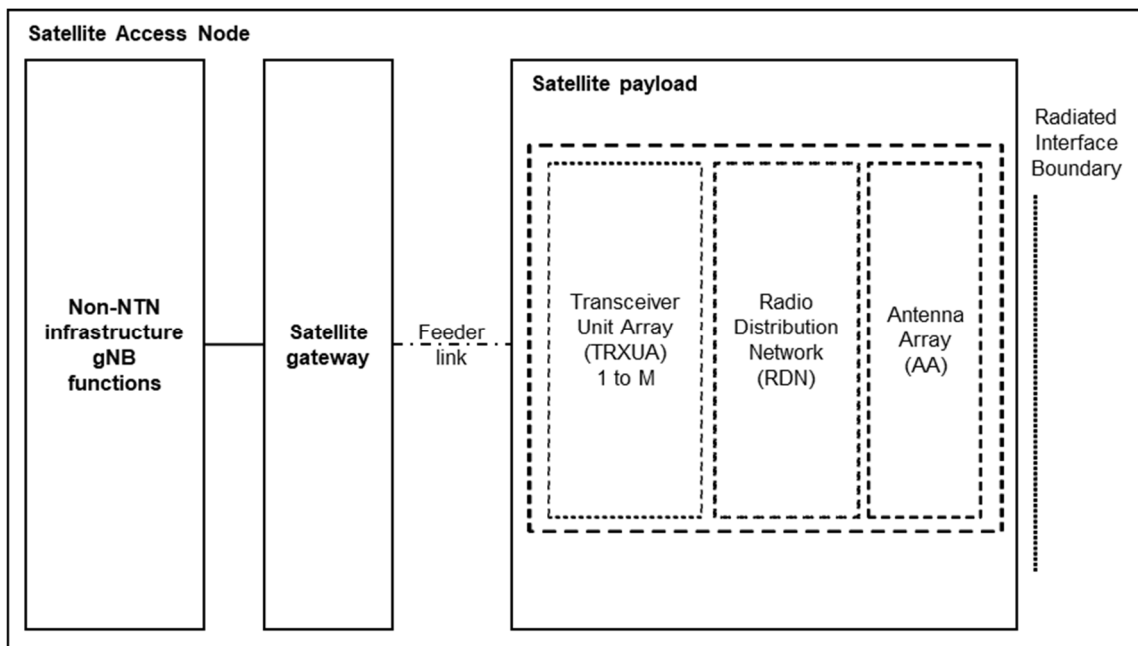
Satellite Access Node

Non-NTN infrastructure gNB functions

Satellite gateway

Feeder link

Satellite payload

Transceiver Unit Array (TRXUA) 1 to M

Radio Distribution Network (RDN)

Antenna Array (AA)

Radiated Interface Boundary